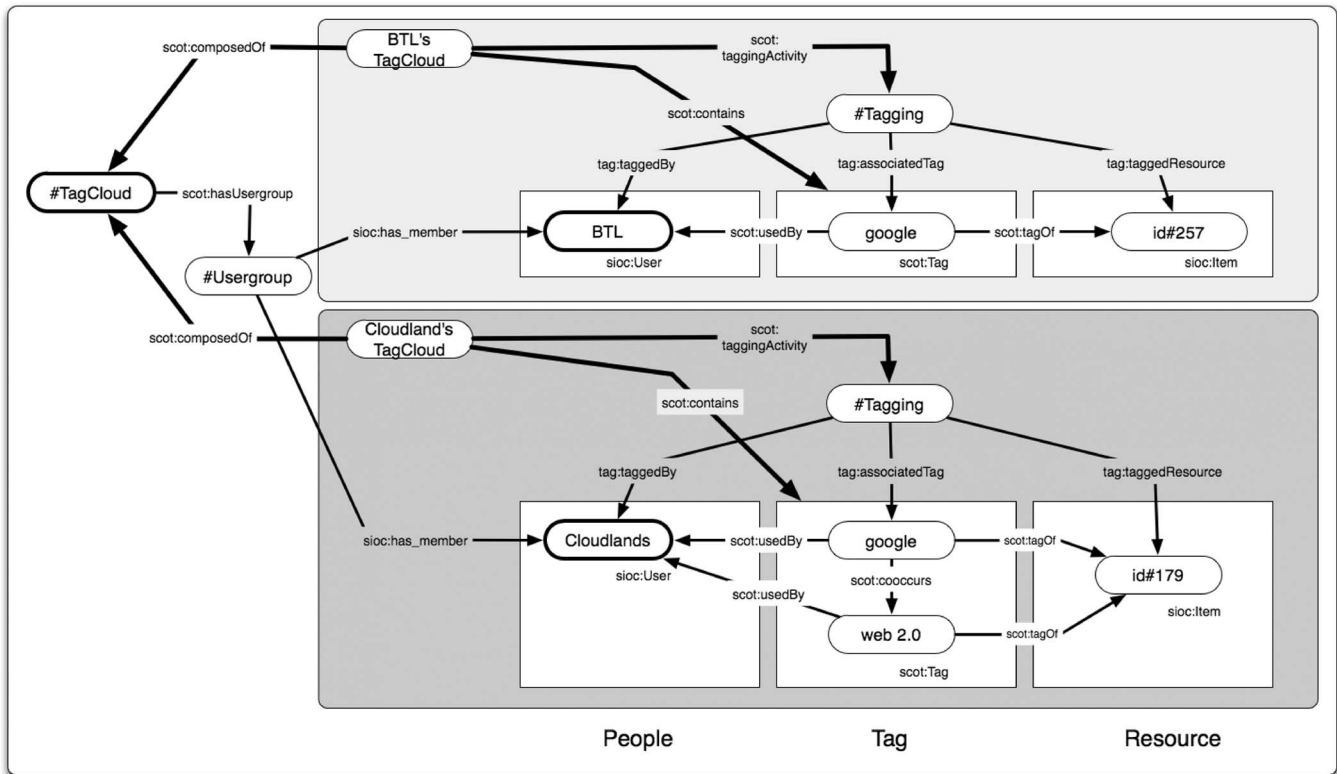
scot:composedOf

BTL's TagCloud

scot: taggingActivity

scot:contains

#Tagging

tag:taggedBy

tag:associatedTag

tag:taggedResource

#TagCloud

scot:hasUsergroup

sioc:has_member

BTL

scot:usedBy

google

scot:tagOf

id#257

sioc:User

scot:Tag

sioc:Item

#Usergroup

scot:composedOf

Cloudland's TagCloud

scot: taggingActivity

scot:contains

#Tagging

tag:taggedBy

tag:associatedTag

tag:taggedResource

sioc:has_member

Cloudlands

scot:usedBy

google

scot:tagOf

sioc:User

scot:cooccurs

id#179

scot:usedBy

sioc:Item

web 2.0

scot:tagOf

scot:Tag

People

Tag

Resource